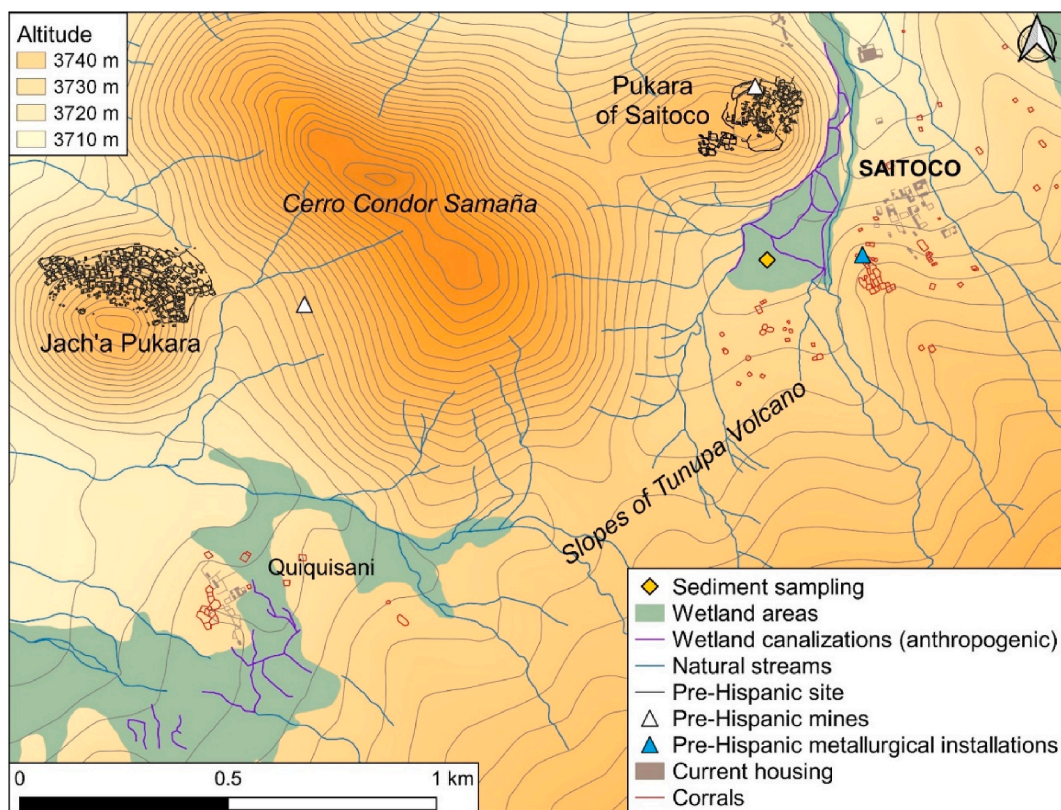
Altitude
3740 m
3730 m
3720 m
3710 m

Pukara of Saitoco

SAITOCO

Cerro Condor Samaña

Jach'a Pukara

Slopes of Tunupa Volcano

Quiquisani

Sediment sampling
Wetland areas
Wetland canalizations (anthropogenic)
Natural streams
Pre-Hispanic site
Pre-Hispanic mines
Pre-Hispanic metallurgical installations
Current housing
Corrals

0
0.5
1 km